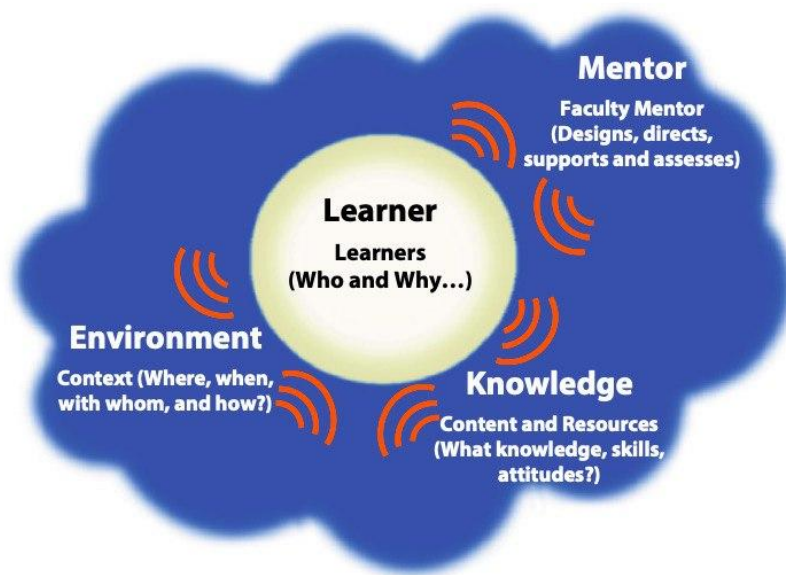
Mentor
Faculty Mentor (Designs, directs, supports and assesses)

Learner
Learners (Who and Why...)

Environment
Context (Where, when, with whom, and how?)

Knowledge
Content and Resources (What knowledge, skills, attitudes?)